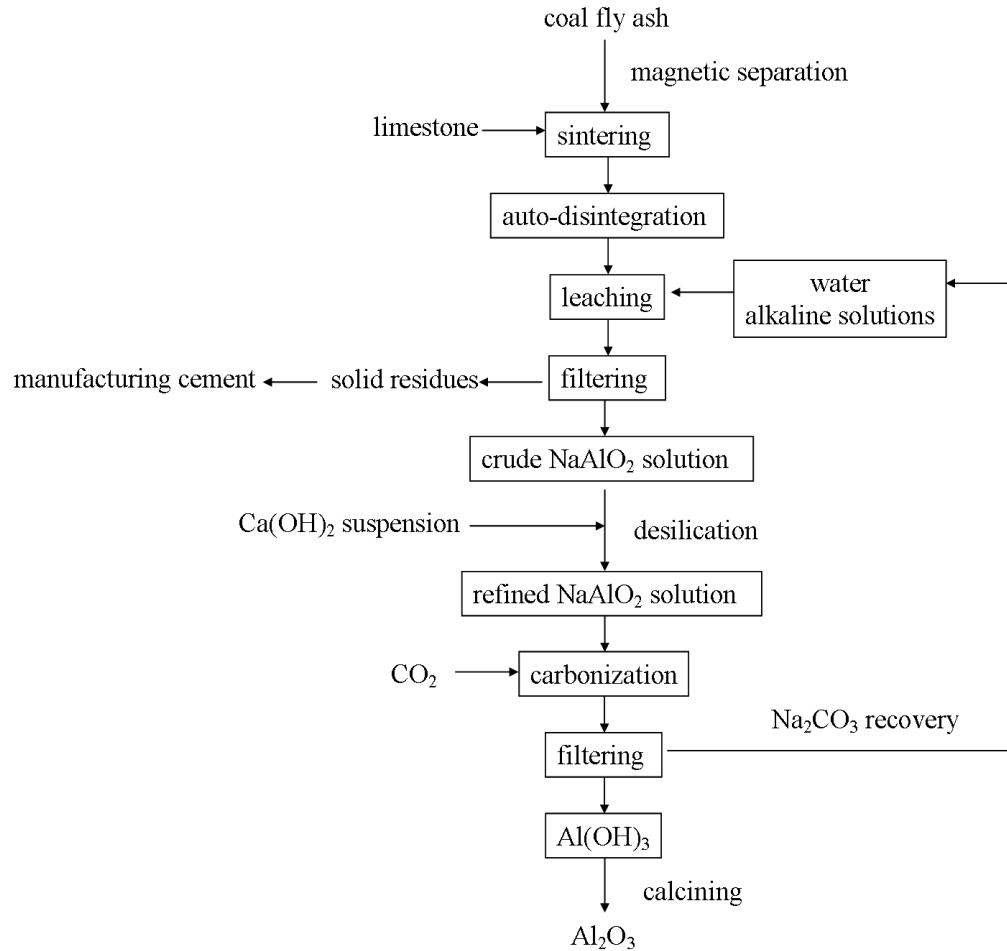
coal fly ash

magnetic separation

limestone

sintering

auto-disintegration

leaching

water
alkaline solutions

manufacturing cement

solid residues

filtering

crude $NaAlO_2$ solution

$Ca(OH)_2$ suspension

desilication

refined $NaAlO_2$ solution

$CO_2$

carbonization

$Na_2CO_3$ recovery

filtering

$Al(OH)_3$

calcining

$Al_2O_3$